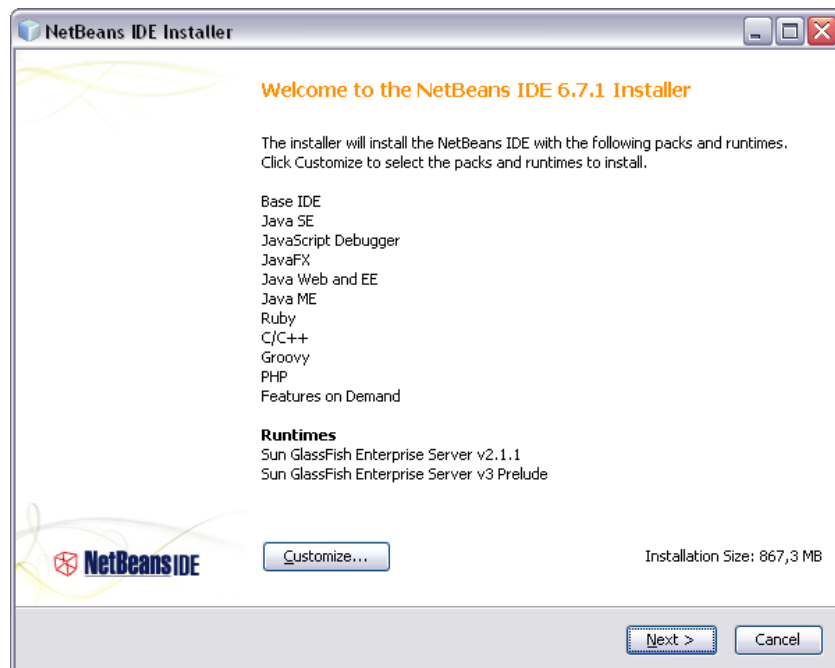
NetBeans IDE Installer

Welcome to the NetBeans IDE 6.7.1 Installer

The installer will install the NetBeans IDE with the following packs and runtimes. Click Customize to select the packs and runtimes to install.

Base IDE
Java SE
JavaScript Debugger
JavaFX
Java Web and EE
Java ME
Ruby
C/C++
Groovy
PHP
Features on Demand

Runtimes
Sun GlassFish Enterprise Server v2.1.1
Sun GlassFish Enterprise Server v3 Prelude

NetBeans IDE

Customize...

Installation Size: 867,3 MB

Next >

Cancel